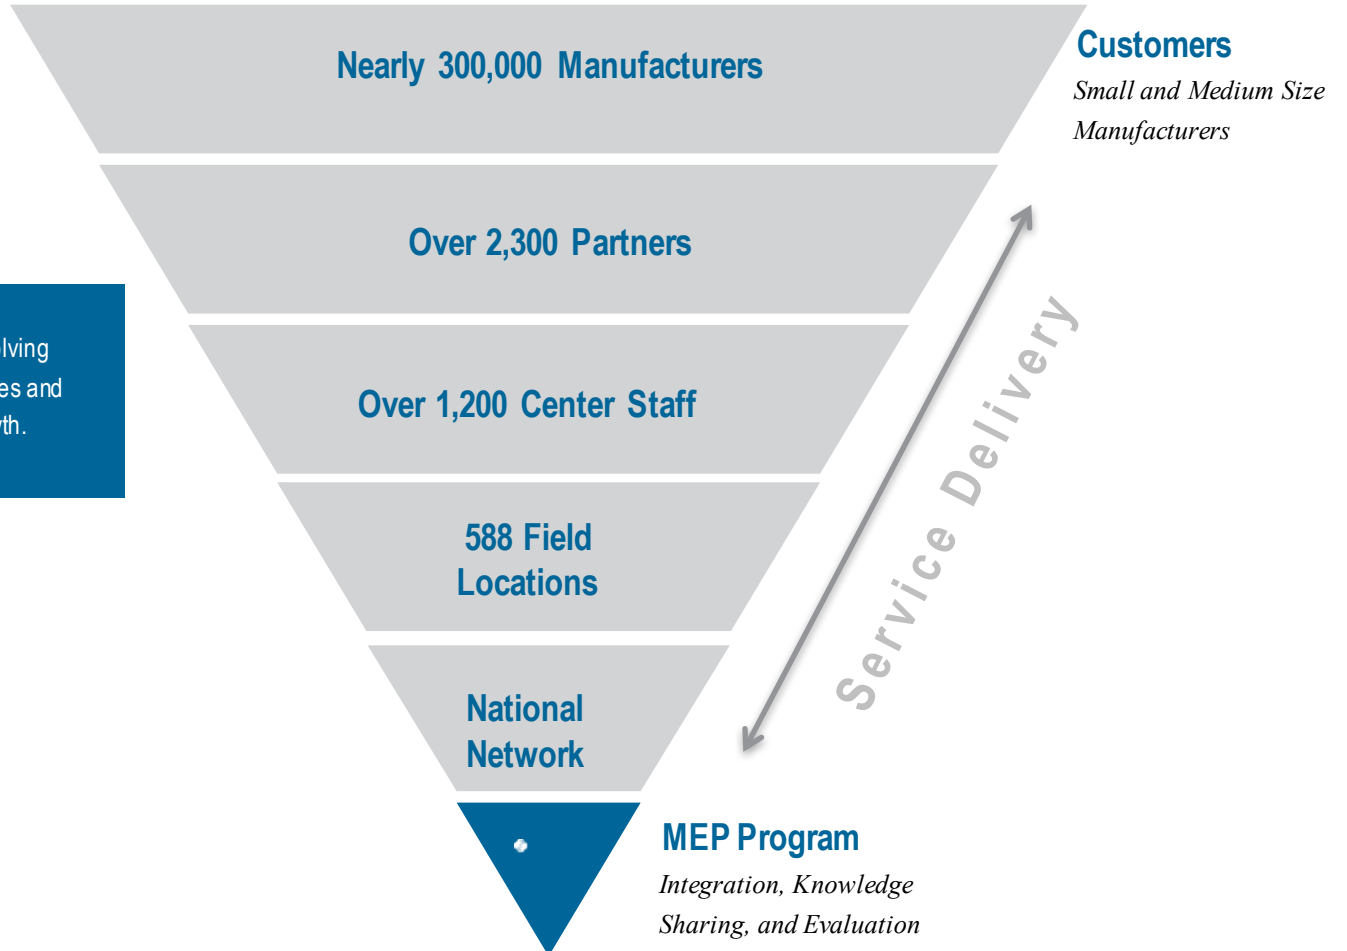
Nearly 300,000 Manufacturers

Customers
Small and Medium Size Manufacturers

Over 2,300 Partners

lving
es and
th.

Over 1,200 Center Staff

588 Field Locations

National Network

Service Delivery

MEP Program
Integration, Knowledge Sharing, and Evaluation